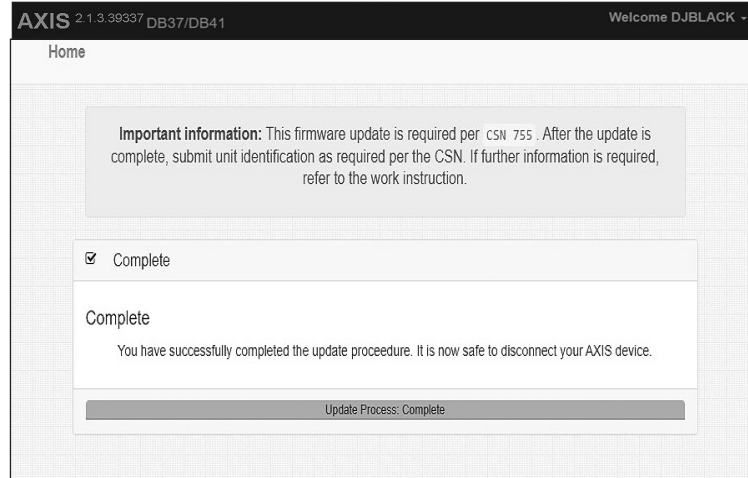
AXIS 2.1.3.39337 DB37/DB41

Welcome DJBLACK

Home

**Important information:** This firmware update is required per CSN 755. After the update is complete, submit unit identification as required per the CSN. If further information is required, refer to the work instruction.

☑ Complete

Complete

You have successfully completed the update proceedure. It is now safe to disconnect your AXIS device.

Update Process: Complete